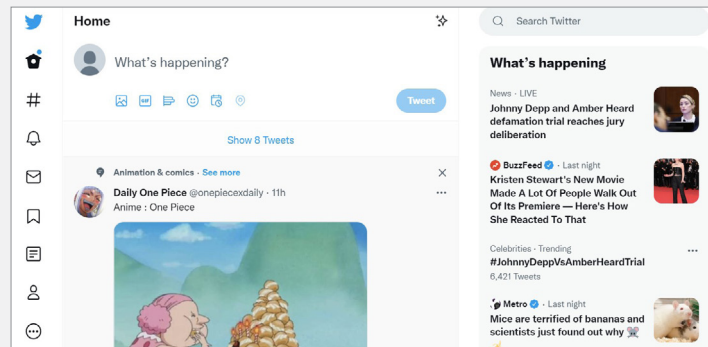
Home

What's happening?

Tweet

Show 8 Tweets

Animation & comics · See more

Daily One Piece @onepiecexdaily · 11h
Anime : One Piece

Search Twitter

What's happening

News · LIVE
Johnny Depp and Amber Heard defamation trial reaches jury deliberation

BuzzFeed · Last night
Kristen Stewart's New Movie Made A Lot Of People Walk Out Of Its Premiere — Here's How She Reacted To That

Celebrities · Trending
#JohnnyDeppVsAmberHeardTrial
6,421 Tweets

Metro · Last night
Mice are terrified of bananas and scientists just found out why 🐭